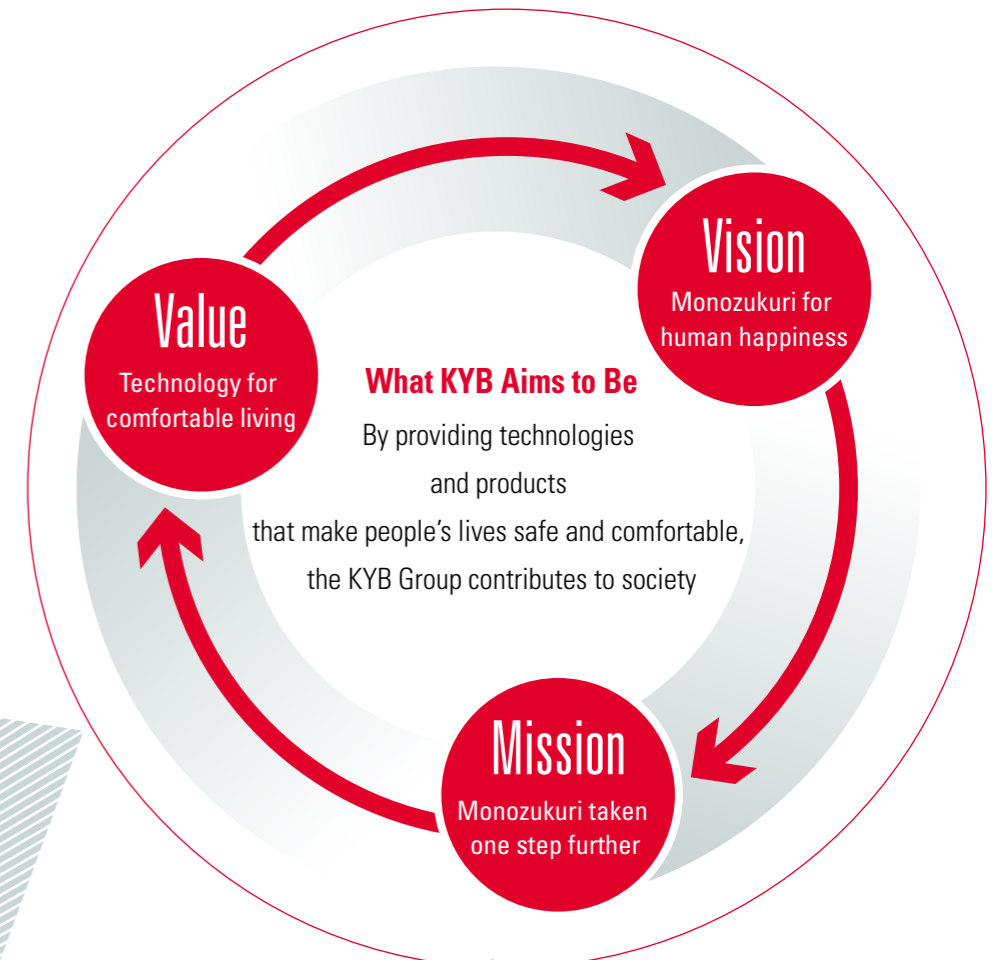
Value
Technology for comfortable living

Vision
Monozukuri for human happiness

What KYB Aims to Be
By providing technologies and products that make people's lives safe and comfortable, the KYB Group contributes to society

Mission
Monozukuri taken one step further